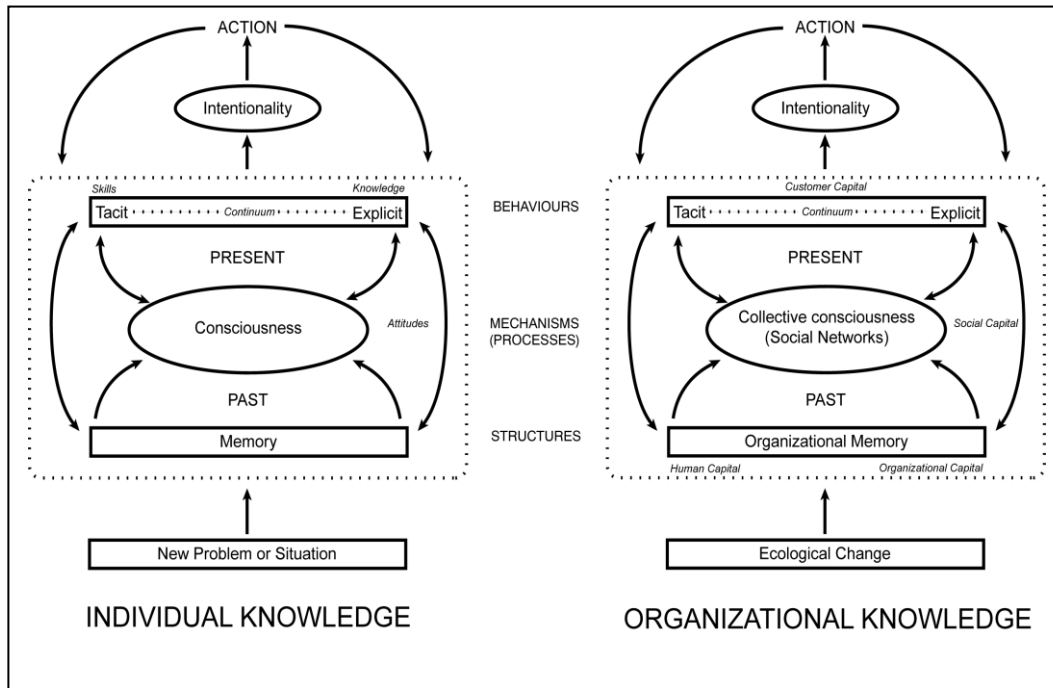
ACTION

Intentionality

Skills

Knowledge

Tacit Continuum Explicit

PRESENT

Consciousness

Attitudes

PAST

Memory

New Problem or Situation

INDIVIDUAL KNOWLEDGE

BEHAVIOURS

MECHANISMS (PROCESSES)

STRUCTURES

ACTION

Intentionality

Customer Capital

Tacit Continuum Explicit

PRESENT

Collective consciousness (Social Networks)

Social Capital

PAST

Organizational Memory

Human Capital

Organizational Capital

Ecological Change

ORGANIZATIONAL KNOWLEDGE